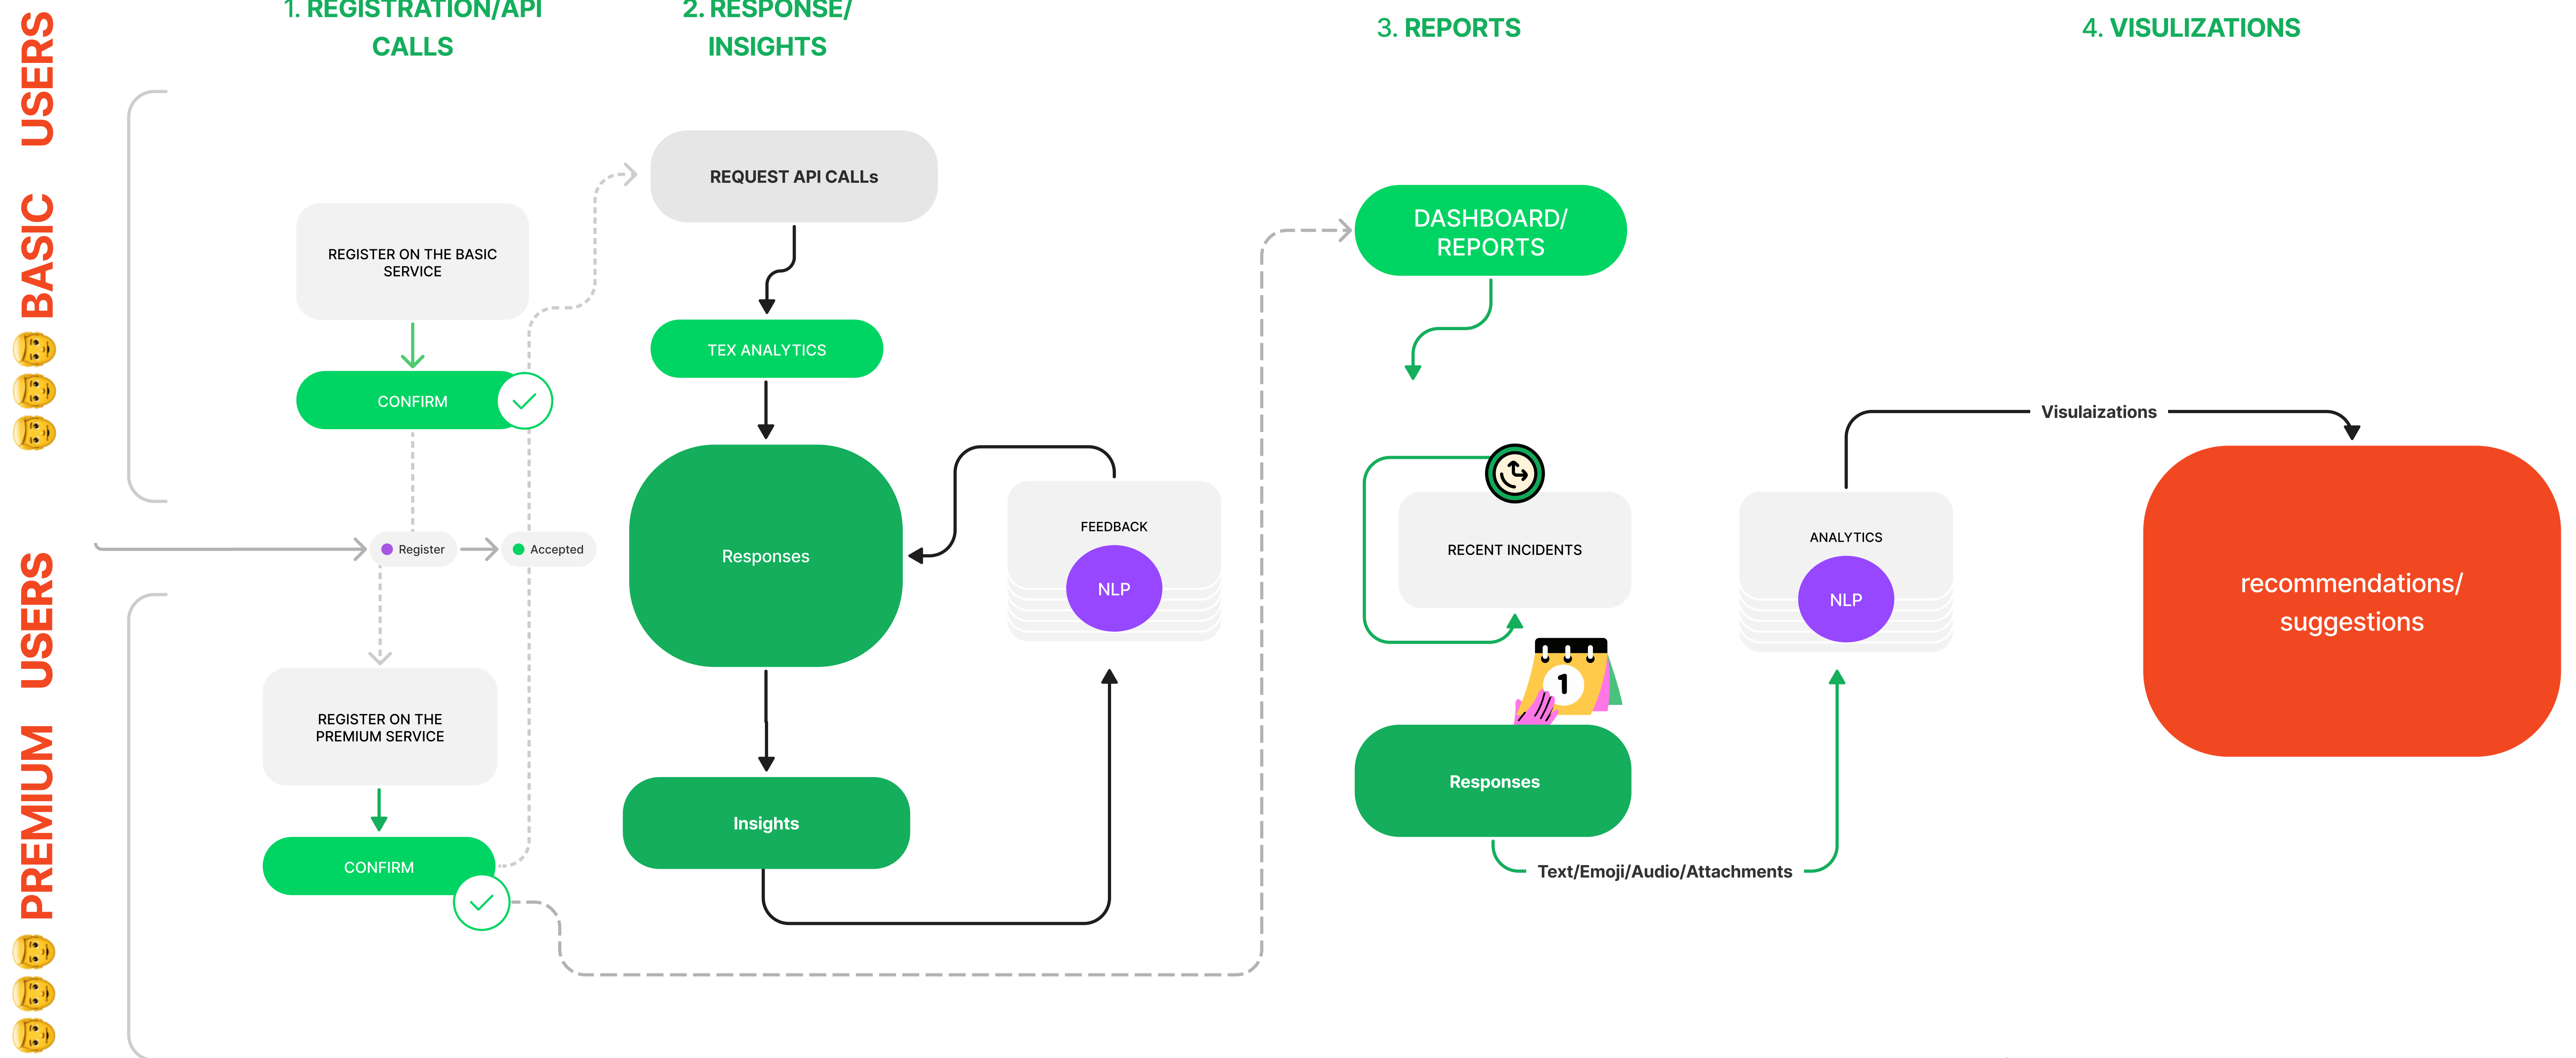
BASIC USERS

PREMIUM USERS

1. REGISTRATION/API CALLS

2. RESPONSE/ INSIGHTS

3. REPORTS

4. VISULIZATIONS

REGISTER ON THE BASIC SERVICE

CONFIRM

REQUEST API CALLs

TEX ANALYTICS

Responses

FEEDBACK

NLP

Insights

Register

Accepted

REGISTER ON THE PREMIUM SERVICE

CONFIRM

DASHBOARD/ REPORTS

RECENT INCIDENTS

1

Responses

Text/Emoji/Audio/Attachments

ANALYTICS

NLP

Visulaizations

recommendations/ suggestions